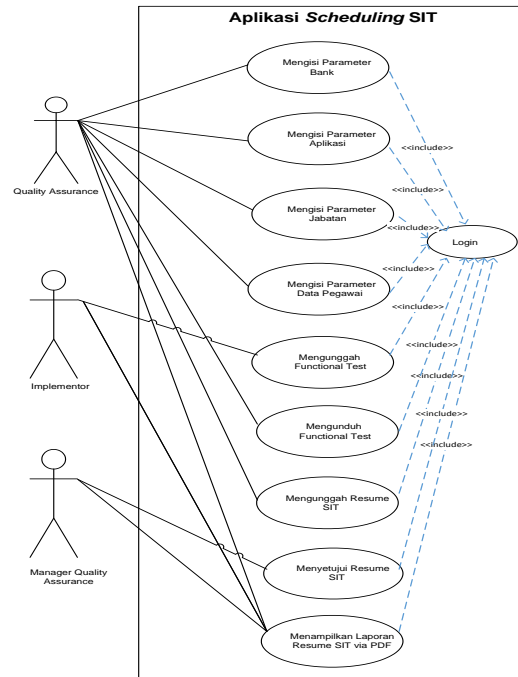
Aplikasi *Scheduling* SIT

Quality Assurance

Implementor

Manager Quality Assurance

Mengisi Parameter Bank

Mengisi Parameter Aplikasi

Mengisi Parameter Jabatan

Mengisi Parameter Data Pegawai

Mengunggah Functional Test

Mengunduh Functional Test

Mengunggah Resume SIT

Menyetujui Resume SIT

Menampilkan Laporan Resume SIT via PDF

Login

<<include>>

<<include>>

<<include>>

<<include>>

<<include>>

<<include>>

<<include>>

<<include>>

<<include>>